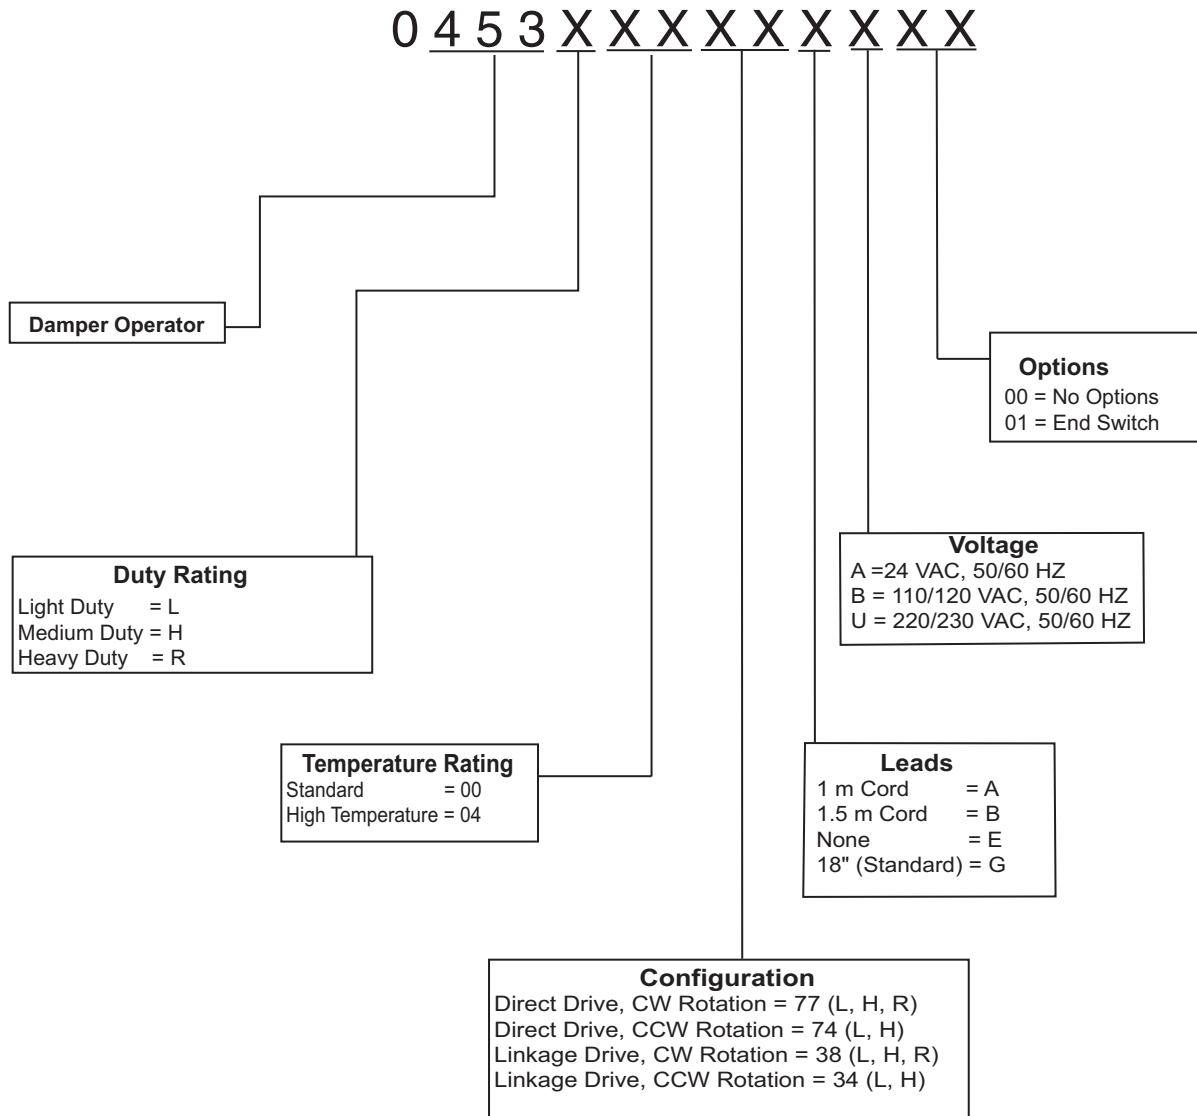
0 4 5 3 X X X X X X X X X

Damper Operator

Options
00 = No Options
01 = End Switch

Voltage
A =24 VAC, 50/60 HZ
B = 110/120 VAC, 50/60 HZ
U = 220/230 VAC, 50/60 HZ

Duty Rating
Light Duty = L
Medium Duty = H
Heavy Duty = R

Temperature Rating
Standard = 00
High Temperature = 04

Leads
1 m Cord = A
1.5 m Cord = B
None = E
18" (Standard) = G

Configuration
Direct Drive, CW Rotation = 77 (L, H, R)
Direct Drive, CCW Rotation = 74 (L, H)
Linkage Drive, CW Rotation = 38 (L, H, R)
Linkage Drive, CCW Rotation = 34 (L, H)